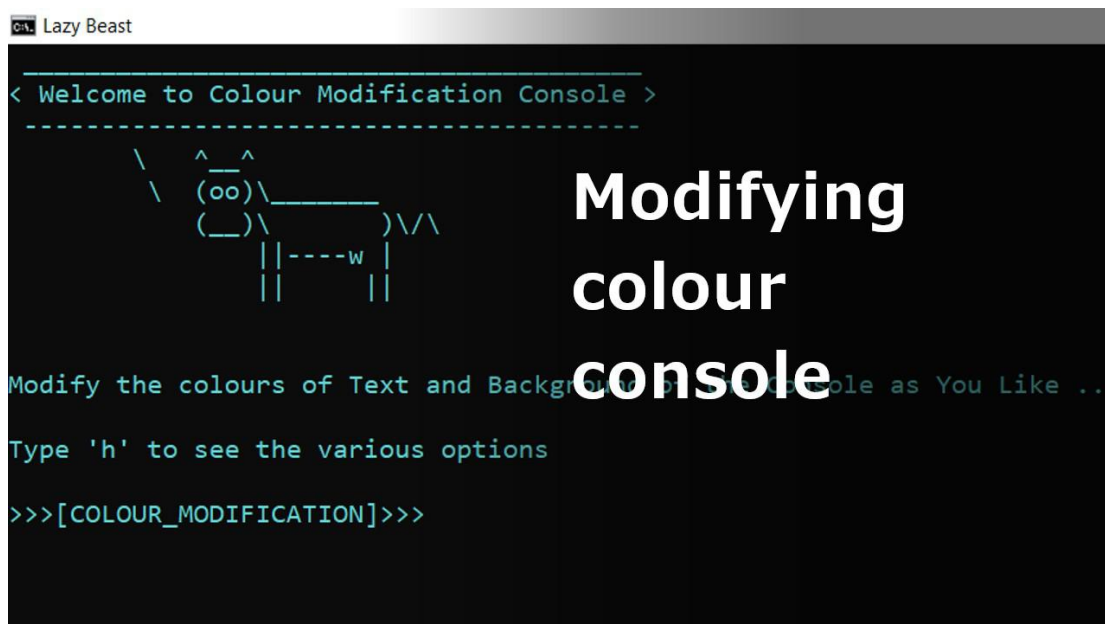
Lazy Beast

< Welcome to Colour Modification Console >

Modifying colour console

Modify the colours of Text and Backgr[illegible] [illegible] Co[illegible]ole as You Like ..

Type 'h' to see the various options

>>>[COLOUR_MODIFICATION]>>>